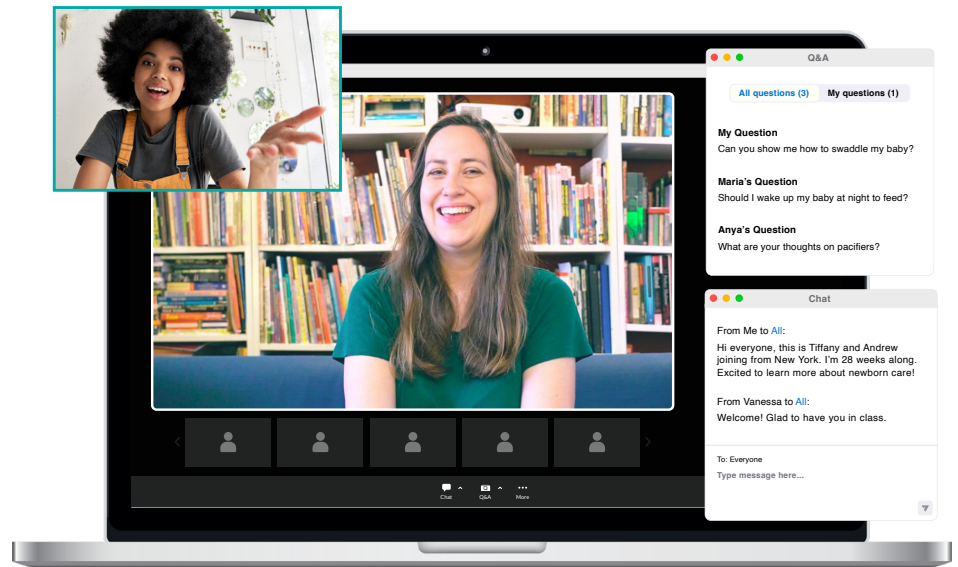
Q&A

All questions (3)
My questions (1)

My Question
Can you show me how to swaddle my baby?

Maria's Question
Should I wake up my baby at night to feed?

Anya's Question
What are your thoughts on pacifiers?

Chat

From Me to All:
Hi everyone, this is Tiffany and Andrew joining from New York. I'm 28 weeks along. Excited to learn more about newborn care!

From Vanessa to All:
Welcome! Glad to have you in class.

To: Everyone
Type message here...

Chat
Q&A
More